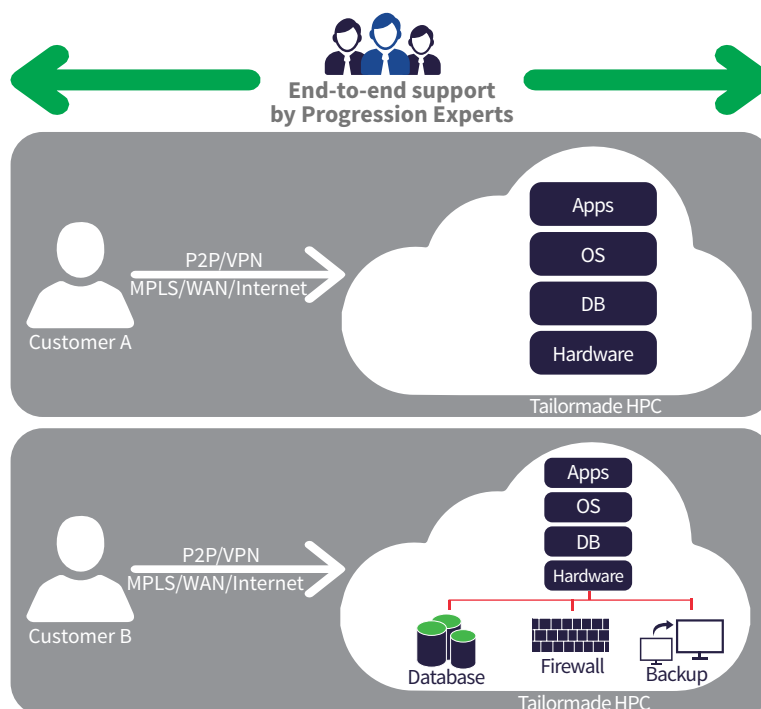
End-to-end support by Progression Experts

Customer A

P2P/VPN
MPLS/WAN/Internet

Apps
OS
DB
Hardware

Tailormade HPC

Customer B

P2P/VPN
MPLS/WAN/Internet

Apps
OS
DB
Hardware

Database
Firewall
Backup

Tailormade HPC